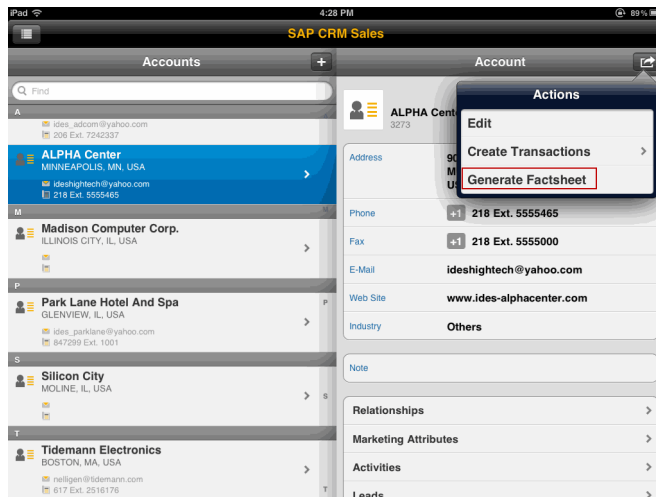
iPad
4:28 PM
89%
SAP CRM Sales

Accounts
+
Find
A
ides_adcom@yahoo.com
206 Ext. 7242337
ALPHA Center
MINNEAPOLIS, MN, USA
ideshightech@yahoo.com
218 Ext. 5555465
M
Madison Computer Corp.
ILLINOIS CITY, IL, USA
P
Park Lane Hotel And Spa
GLENVIEW, IL, USA
ides_parklane@yahoo.com
847299 Ext. 1001
S
Silicon City
MOLINE, IL, USA
T
Tidemann Electronics
BOSTON, MA, USA
nelligen@tidemann.com
617 Ext. 2516176
M
P
S
T

Account
ALPHA Cent
3273
Address
90
M
US
Phone
+1 218 Ext. 5555465
Fax
+1 218 Ext. 5555000
E-Mail
ideshightech@yahoo.com
Web Site
www.ides-alphacenter.com
Industry
Others
Note
Relationships
Marketing Attributes
Activities
Leads

Actions
Edit
Create Transactions
Generate Factsheet